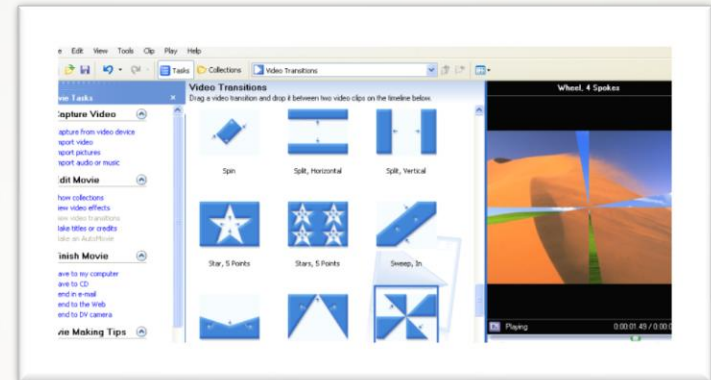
e Edit View Tools Clip Play Help

Tasks Collections Video Transitions

vie Tasks ×

apture Video

apture from video device
nport video
nport pictures
nport audio or music

dit Movie

how collections
iew video effects
iew video transitions
ake titles or credits
ake an AutoMovie

inish Movie

ave to my computer
ave to CD
end in e-mail
end to the Web
end to DV camera

vie Making Tips

Video Transitions
Drag a video transition and drop it between two video clips on the timeline below.

Spin
Split, Horizontal
Split, Vertical
Star, 5 Points
Stars, 5 Points
Sweep, In

Wheel, 4 Spokes

Playing
0:00:01.49 / 0:00:02.00